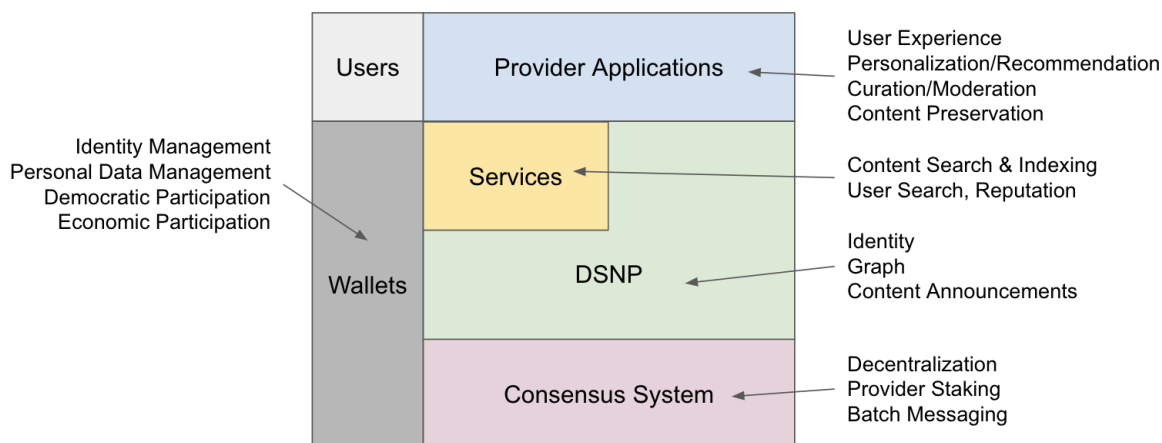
Users

Provider Applications

User Experience
Personalization/Recommendation
Curation/Moderation
Content Preservation

Identity Management
Personal Data Management
Democratic Participation
Economic Participation

Services

Content Search & Indexing
User Search, Reputation

Wallets

DSNP

Identity
Graph
Content Announcements

Consensus System

Decentralization
Provider Staking
Batch Messaging